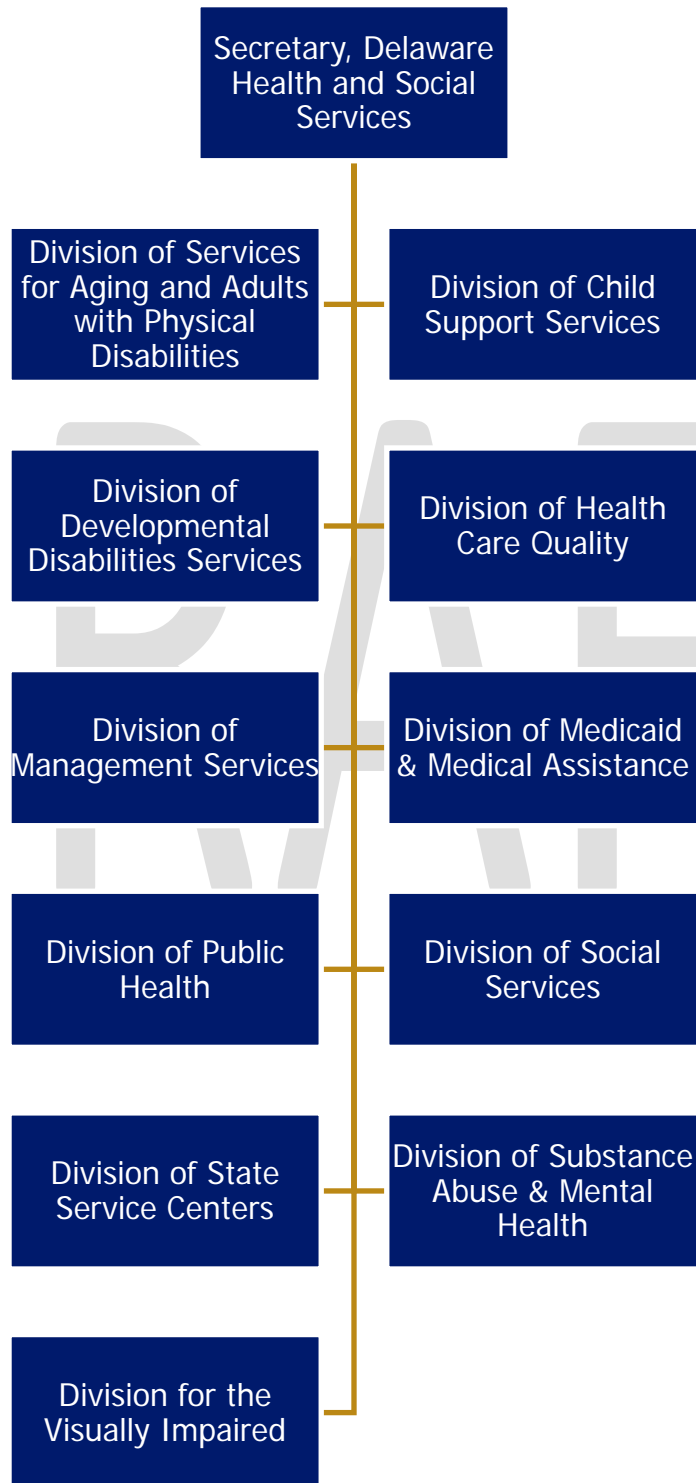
Secretary, Delaware Health and Social Services

Division of Services for Aging and Adults with Physical Disabilities

Division of Child Support Services

Division of Developmental Disabilities Services

Division of Health Care Quality

Division of Management Services

Division of Medicaid & Medical Assistance

Division of Public Health

Division of Social Services

Division of State Service Centers

Division of Substance Abuse & Mental Health

Division for the Visually Impaired